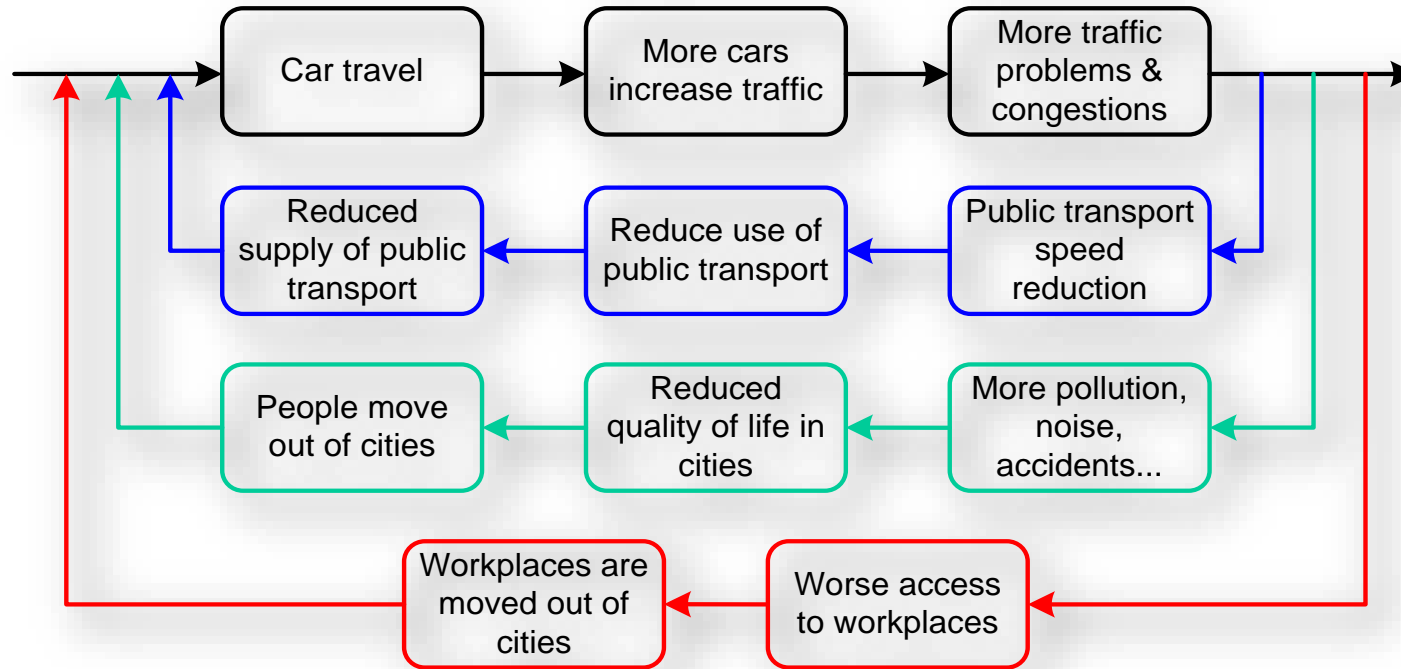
Car travel

More cars increase traffic

More traffic problems & congestions

Reduced supply of public transport

Reduce use of public transport

Public transport speed reduction

People move out of cities

Reduced quality of life in cities

More pollution, noise, accidents...

Workplaces are moved out of cities

Worse access to workplaces